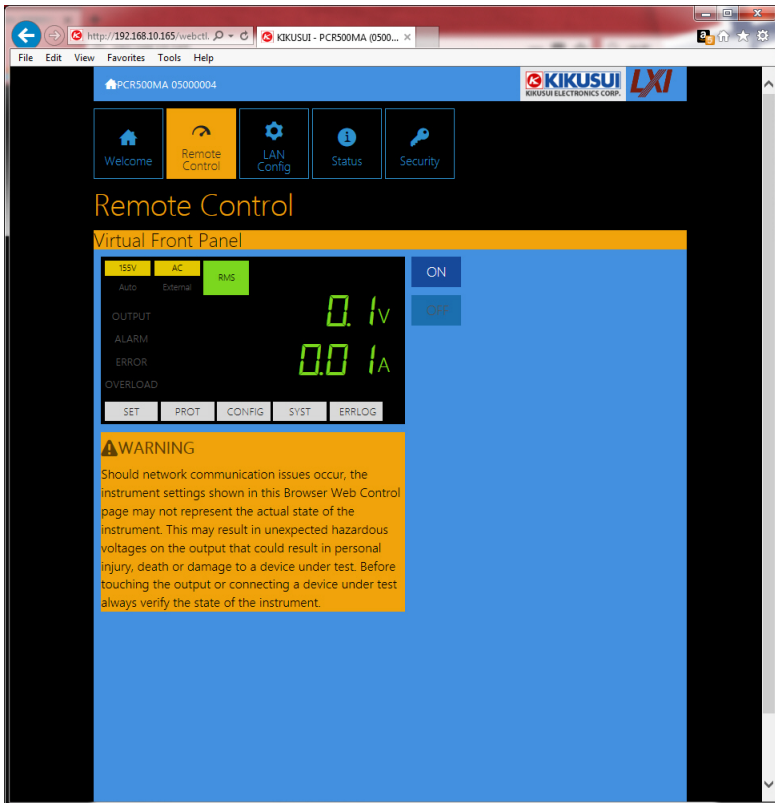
http://192.168.10.165/webctl.
KIKUSUI - PCR500MA (0500...
File Edit View Favorites Tools Help

PCR500MA 05000004
KIKUSUI
KIKUSUI ELECTRONICS CORP.
LXI

Welcome
Remote Control
LAN Config
Status
Security

Remote Control

Virtual Front Panel

155V
Auto
AC
External
RMS
OUTPUT
ALARM
ERROR
OVERLOAD
0. 1V
0.0 1A
SET PROT CONFIG SYST ERRLOG

ON
OFF

WARNING
Should network communication issues occur, the instrument settings shown in this Browser Web Control page may not represent the actual state of the instrument. This may result in unexpected hazardous voltages on the output that could result in personal injury, death or damage to a device under test. Before touching the output or connecting a device under test always verify the state of the instrument.